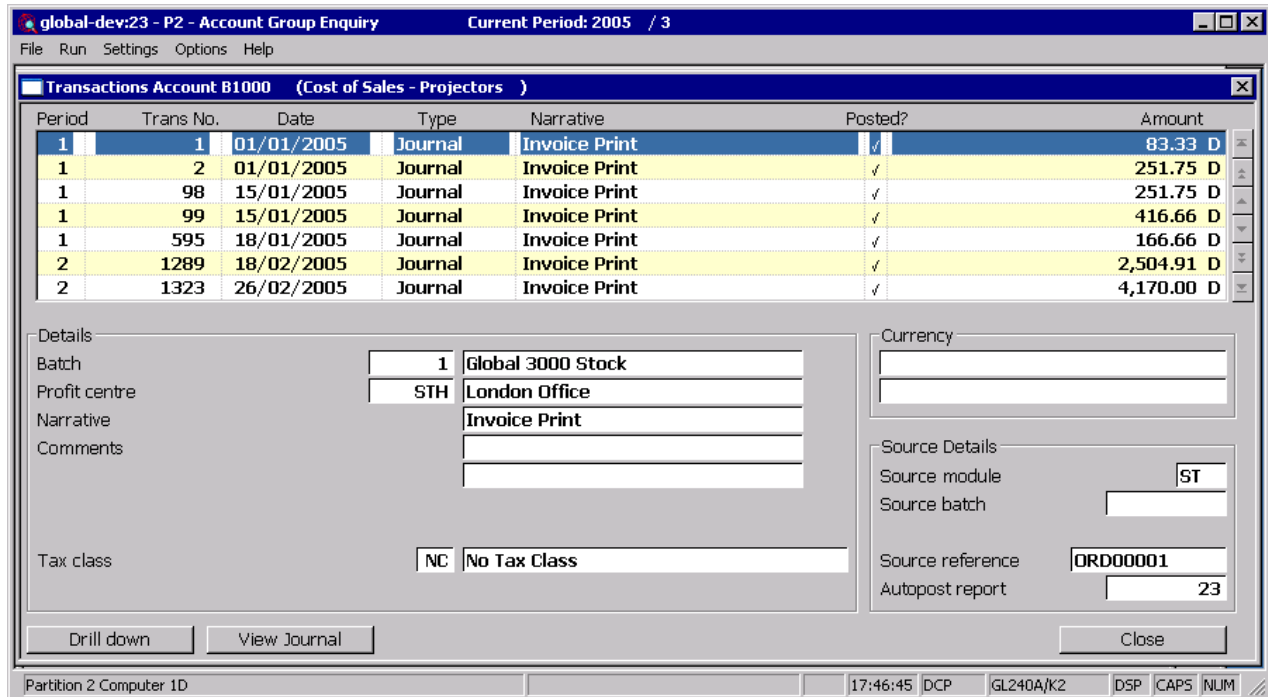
global-dev:23 - P2 - Account Group Enquiry Current Period: 2005 / 3

File Run Settings Options Help

Transactions Account B1000 (Cost of Sales - Projectors )

| Period | Trans No. | Date | Type | Narrative | Posted? | Amount |
|---|---|---|---|---|---|---|
| 1 | 1 | 01/01/2005 | Journal | Invoice Print | √ | 83.33 D |
| 1 | 2 | 01/01/2005 | Journal | Invoice Print | √ | 251.75 D |
| 1 | 98 | 15/01/2005 | Journal | Invoice Print | √ | 251.75 D |
| 1 | 99 | 15/01/2005 | Journal | Invoice Print | √ | 416.66 D |
| 1 | 595 | 18/01/2005 | Journal | Invoice Print | √ | 166.66 D |
| 2 | 1289 | 18/02/2005 | Journal | Invoice Print | √ | 2,504.91 D |
| 2 | 1323 | 26/02/2005 | Journal | Invoice Print | √ | 4,170.00 D |

Details
Batch 1 Global 3000 Stock
Profit centre STH London Office
Narrative Invoice Print
Comments

Tax class NC No Tax Class

Currency

Source Details
Source module ST
Source batch
Source reference ORD00001
Autopost report 23

Drill down View Journal Close

Partition 2 Computer 1D 17:46:45 DCP GL240A/K2 DSP CAPS NUM